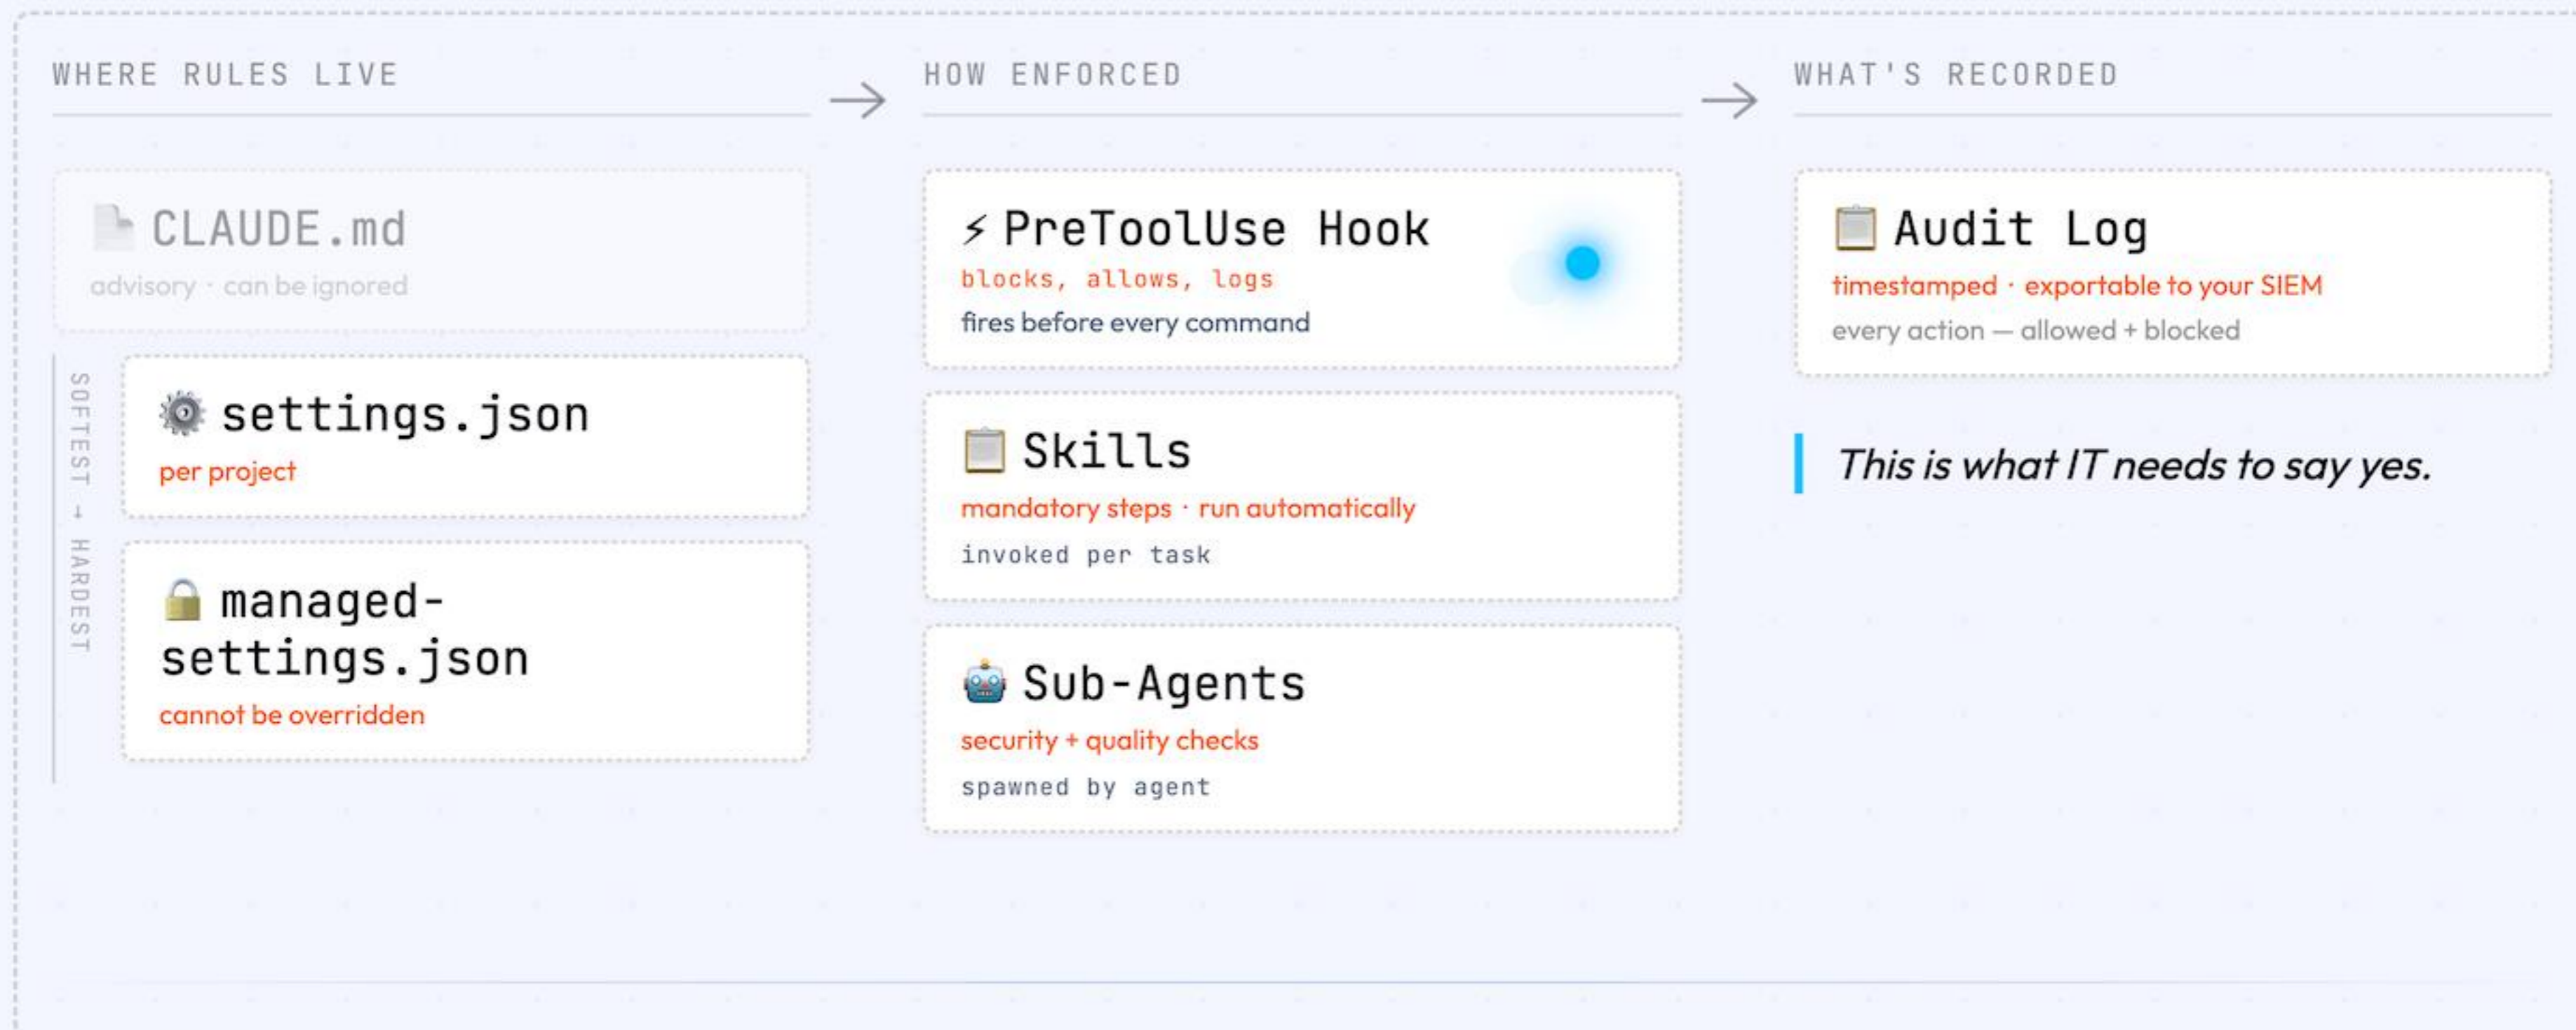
WHERE RULES LIVE

CLAUDE.md
advisory · can be ignored

SOFTEST → HARDEST

settings.json
per project

managed-settings.json
cannot be overridden

HOW ENFORCED

⚡ PreToolUse Hook
blocks, allows, logs
fires before every command

Skills
mandatory steps · run automatically
invoked per task

Sub-Agents
security + quality checks
spawned by agent

WHAT'S RECORDED

Audit Log
timestamped · exportable to your SIEM
every action — allowed + blocked

This is what IT needs to say yes.